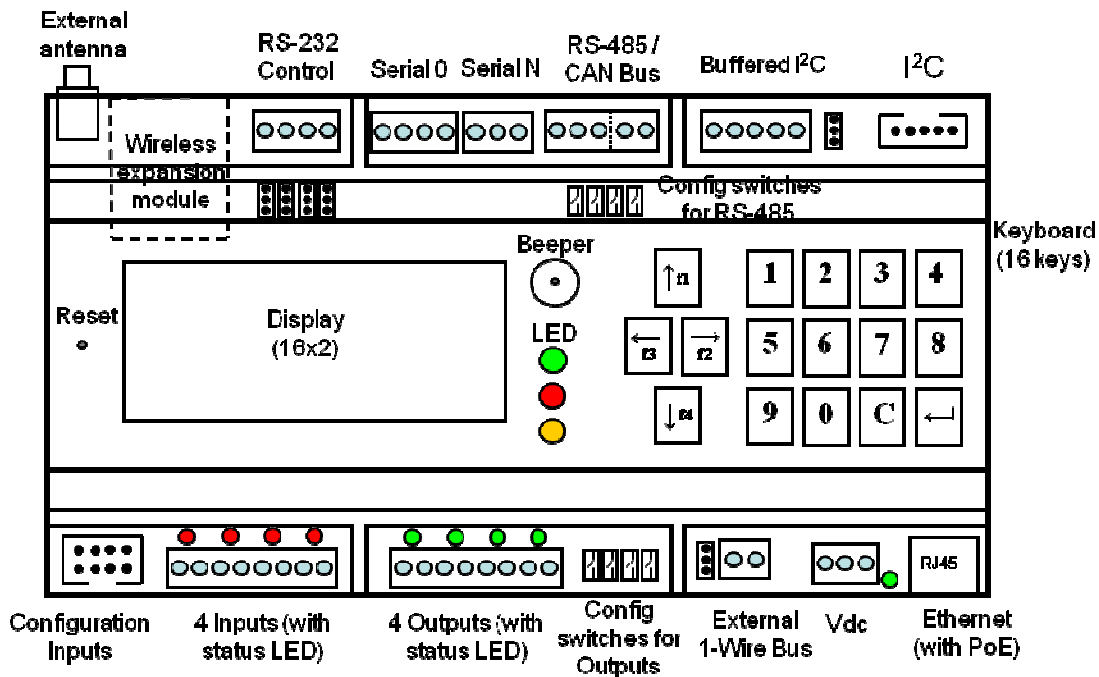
External antenna

RS-232 Control

Serial 0 Serial N

RS-485 / CAN Bus

Buffered $I^2C$

$I^2C$

Wireless expansion module

Config switches for RS-485

Keyboard (16 keys)

Beeper

Reset

Display (16x2)

LED

↑f1

←f3

→f2

↓f4

1 2 3 4

5 6 7 8

9 0 C ↵

RJ45

Configuration Inputs

4 Inputs (with status LED)

4 Outputs (with status LED)

Config switches for Outputs

External 1-Wire Bus

Vdc

Ethernet (with PoE)